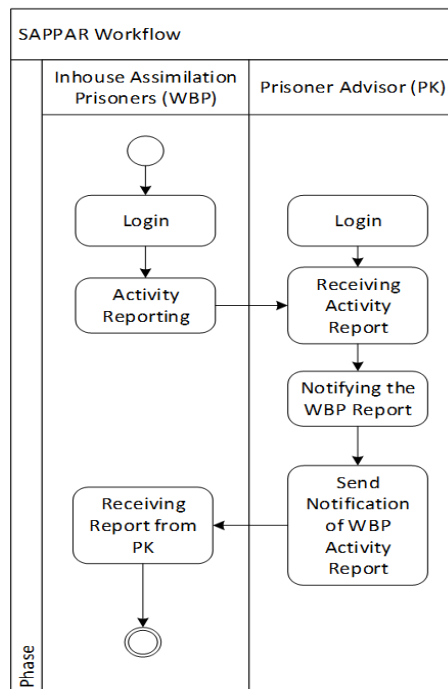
SAPPAR Workflow

Inhouse Assimilation Prisoners (WBP)

Prisoner Advisor (PK)

Login

Activity Reporting

Receiving Report from PK

Login

Receiving Activity Report

Notifying the WBP Report

Send Notification of WBP Activity Report

Phase